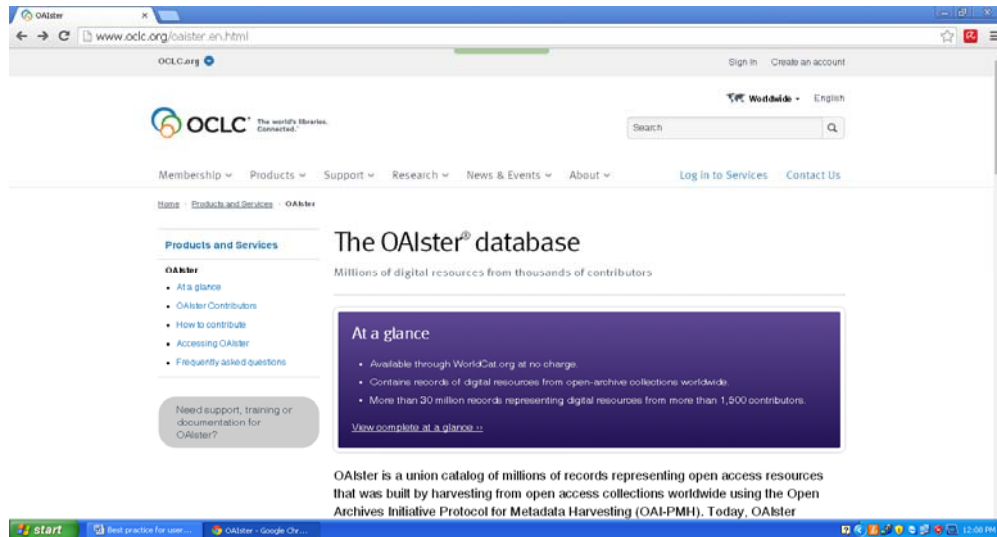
OAIster
www.oclc.org/oaister.en.html

OCLC.org

Sign In Create an account

OCLC The world's libraries. Connected.

Worldwide English

Search

Membership Products Support Research News & Events About Log In to Services Contact Us

Home Products and Services OAIster

Products and Services

OAIster
• At a glance
• OAIster Contributors
• How to contribute
• Accessing OAIster
• Frequently asked questions

Need support, training or documentation for OAIster?

The OAIster® database

Millions of digital resources from thousands of contributors

At a glance

• Available through WorldCat.org at no charge.
• Contains records of digital resources from open-archive collections worldwide.
• More than 30 million records representing digital resources from more than 1,500 contributors.

View complete at a glance ››

OAIster is a union catalog of millions of records representing open access resources that was built by harvesting from open access collections worldwide using the Open Archives Initiative Protocol for Metadata Harvesting (OAI-PMH). Today, OAIster

start Best practice for user... OAIster - Google Chr... 12:08 PM